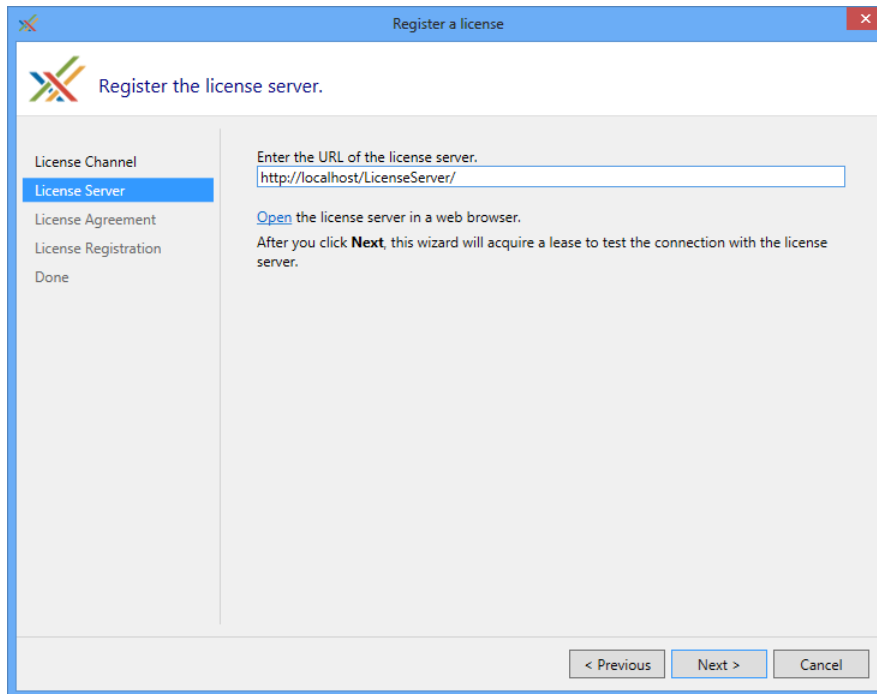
Register a license

Register the license server.

License Channel
License Server
License Agreement
License Registration
Done

Enter the URL of the license server.

http://localhost/LicenseServer/

Open the license server in a web browser.

After you click Next, this wizard will acquire a lease to test the connection with the license server.

< Previous
Next >
Cancel